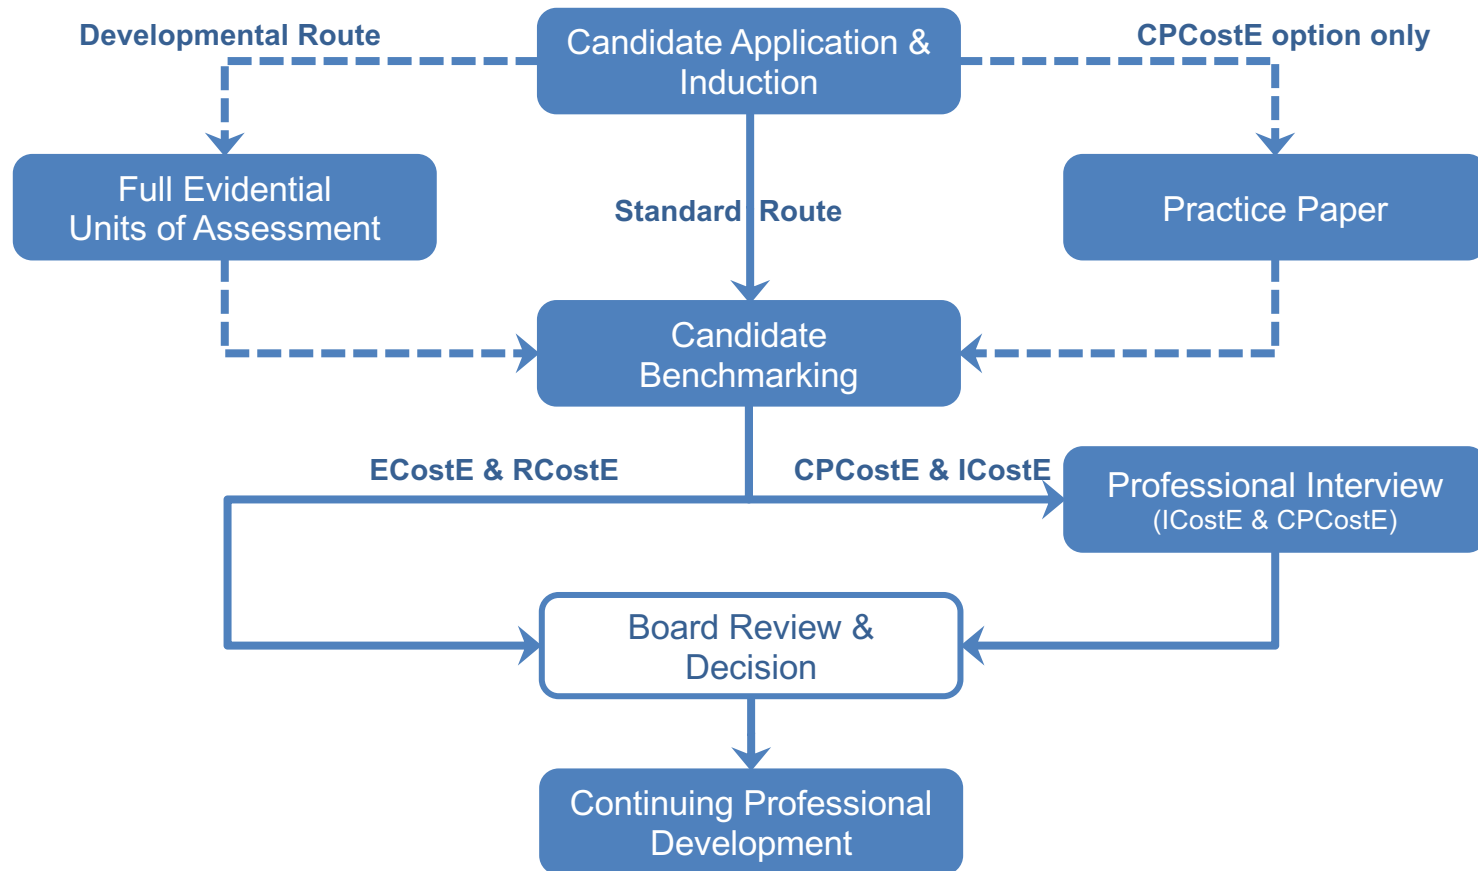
Developmental Route

Candidate Application & Induction

CPCostE option only

Full Evidential Units of Assessment

Standard Route

Practice Paper

Candidate Benchmarking

ECostE & RCostE

CPCostE & ICostE

Professional Interview (ICostE & CPCostE)

Board Review & Decision

Continuing Professional Development